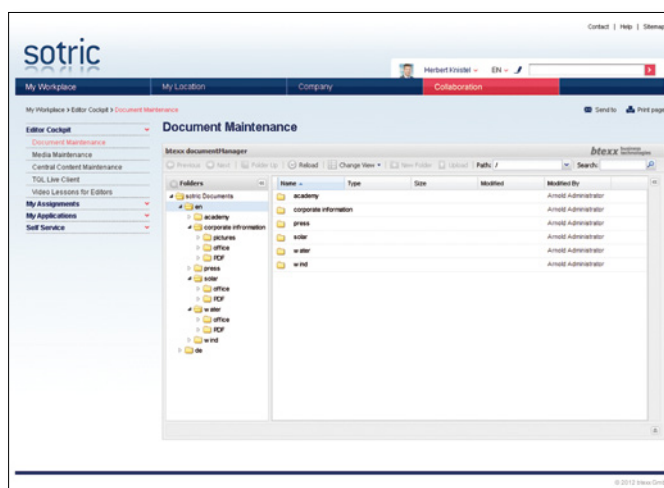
Contact | Help | Sitemap

sotric

Herbert Knistel EN

My Workplace | My Location | Company | Collaboration

My Workplace > Editor Cockpit > Document Maintenance

Send to | Print page

Editor Cockpit
Document Maintenance
Media Maintenance
Central Content Maintenance
TGL Live Client
Video Lessons for Editors
My Assignments
My Applications
Self Service

Document Maintenance

btexx documentManager

btexx business technologies

Previous | Next | Folder Up | Reload | Change View | New Folder | Upload | Path: / | Search:

Folders
sotric Documents
en
academy
corporate information
pictures
office
PDF
press
solar
office
PDF
water
office
PDF
wind
de

| Name | Type | Size | Modified | Modified By |
|---|---|---|---|---|
| academy | | | | Arnold Administrator |
| corporate information | | | | Arnold Administrator |
| press | | | | Arnold Administrator |
| solar | | | | Arnold Administrator |
| water | | | | Arnold Administrator |
| wind | | | | Arnold Administrator |

© 2012 btexx GmbH